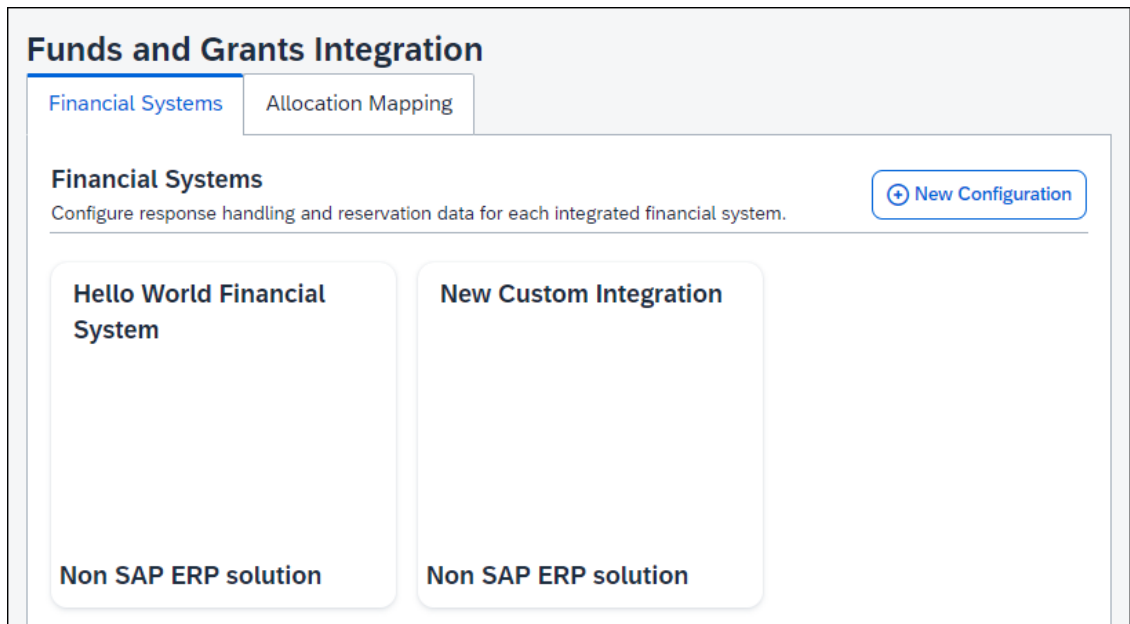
Funds and Grants Integration

Financial Systems

Allocation Mapping

Financial Systems

Configure response handling and reservation data for each integrated financial system.

New Configuration

Hello World Financial System

Non SAP ERP solution

New Custom Integration

Non SAP ERP solution